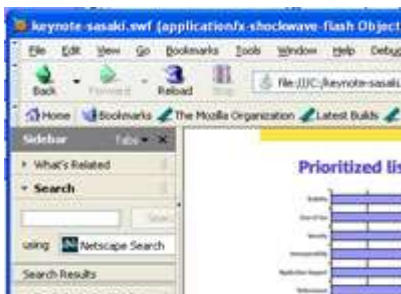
keynote-sasaki.swf (application/x-shockwave-flash Object

File Edit View Go Bookmarks Tools Window Help Debug

Back Forward Reload Stop file:///C:/keynote-sasaki

Home Bookmarks The Mozilla Organization Latest Builds

Sidebar Tabs

What's Related

Search

Search

using Netscape Search

Search Results

Prioritized lis

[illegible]